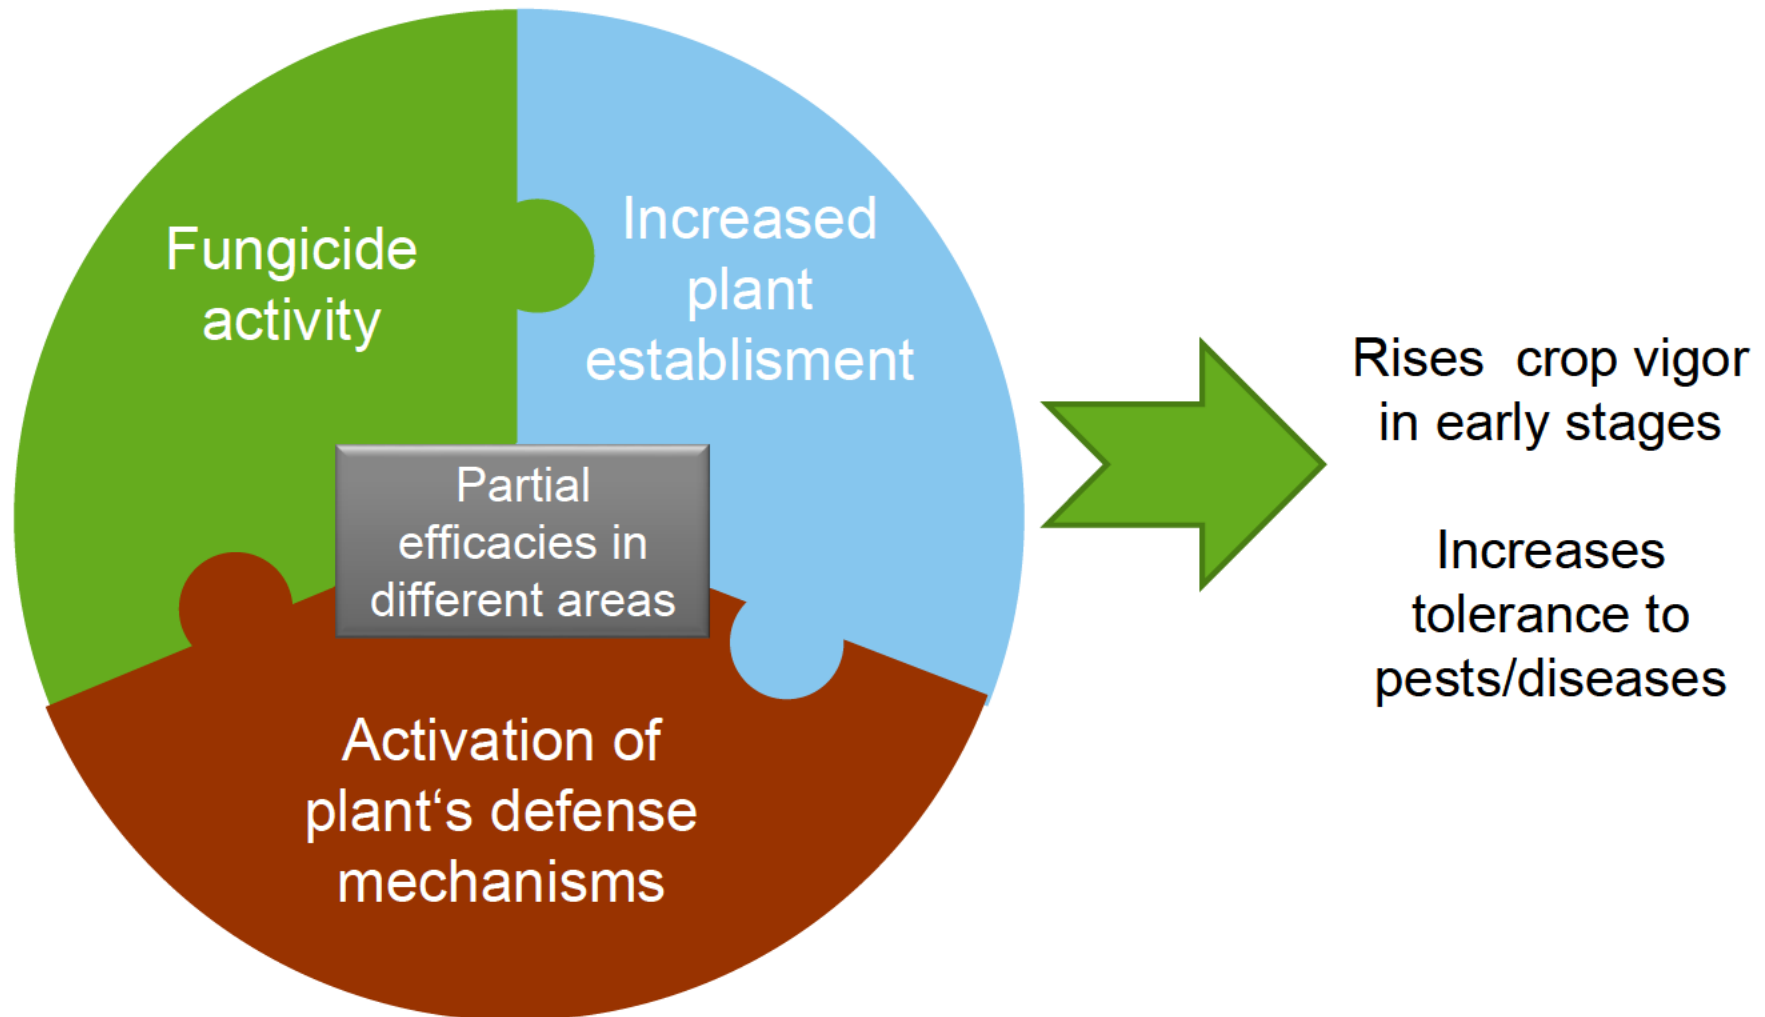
Fungicide activity

Increased plant establisment

Partial efficacies in different areas

Activation of plant‘s defense mechanisms

Rises  crop vigor in early stages

Increases tolerance to pests/diseases